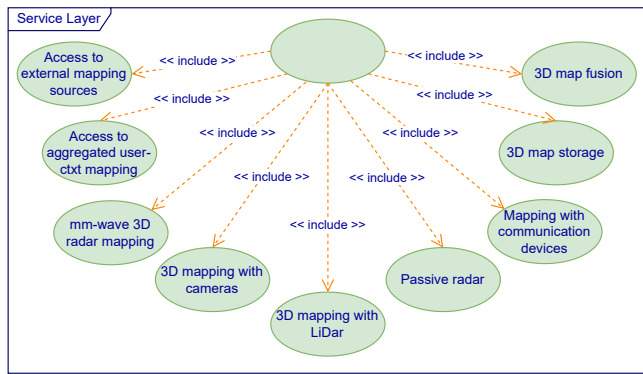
Service Layer

<< include >>

Access to external mapping sources

<< include >>

3D map fusion

<< include >>

<< include >>

Access to aggregated user-ctxt mapping

<< include >>

<< include >>

3D map storage

<< include >>

<< include >>

mm-wave 3D radar mapping

<< include >>

Mapping with communication devices

3D mapping with cameras

Passive radar

3D mapping with LiDar